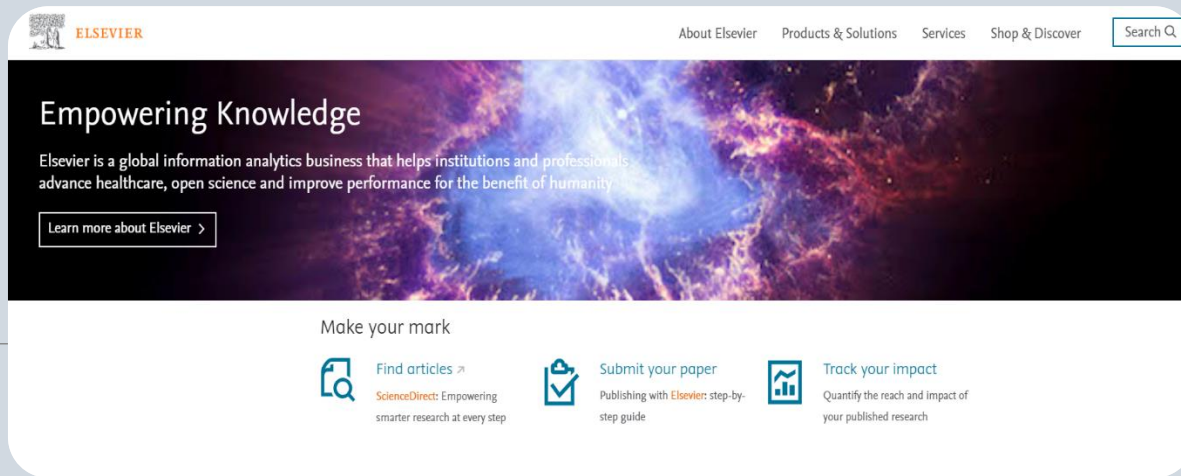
ELSEVIER

About Elsevier Products & Solutions Services Shop & Discover Search

Empowering Knowledge

Elsevier is a global information analytics business that helps institutions and professionals advance healthcare, open science and improve performance for the benefit of humanity.

Learn more about Elsevier >

Make your mark

Find articles

ScienceDirect: Empowering smarter research at every step

Submit your paper

Publishing with Elsevier: step-by-step guide

Track your impact

Quantify the reach and impact of your published research